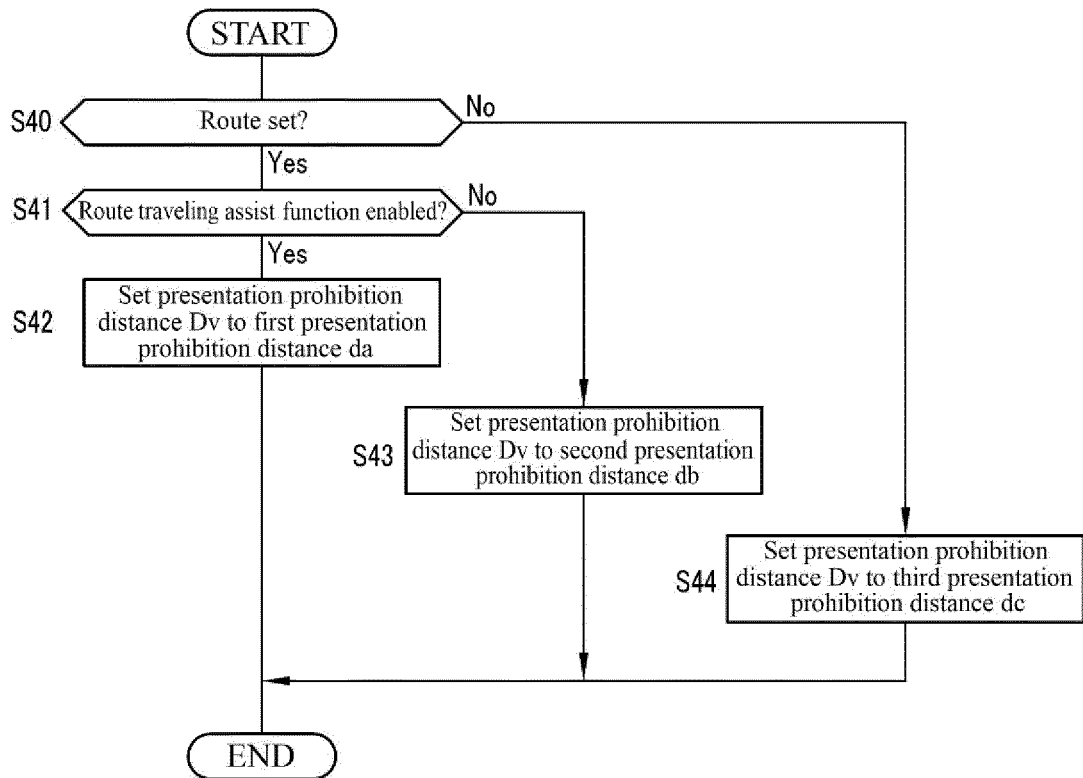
START

S40 Route set?

No

Yes

S41 Route traveling assist function enabled?

No

Yes

S42 Set presentation prohibition distance Dv to first presentation prohibition distance da

S43 Set presentation prohibition distance Dv to second presentation prohibition distance db

S44 Set presentation prohibition distance Dv to third presentation prohibition distance dc

END